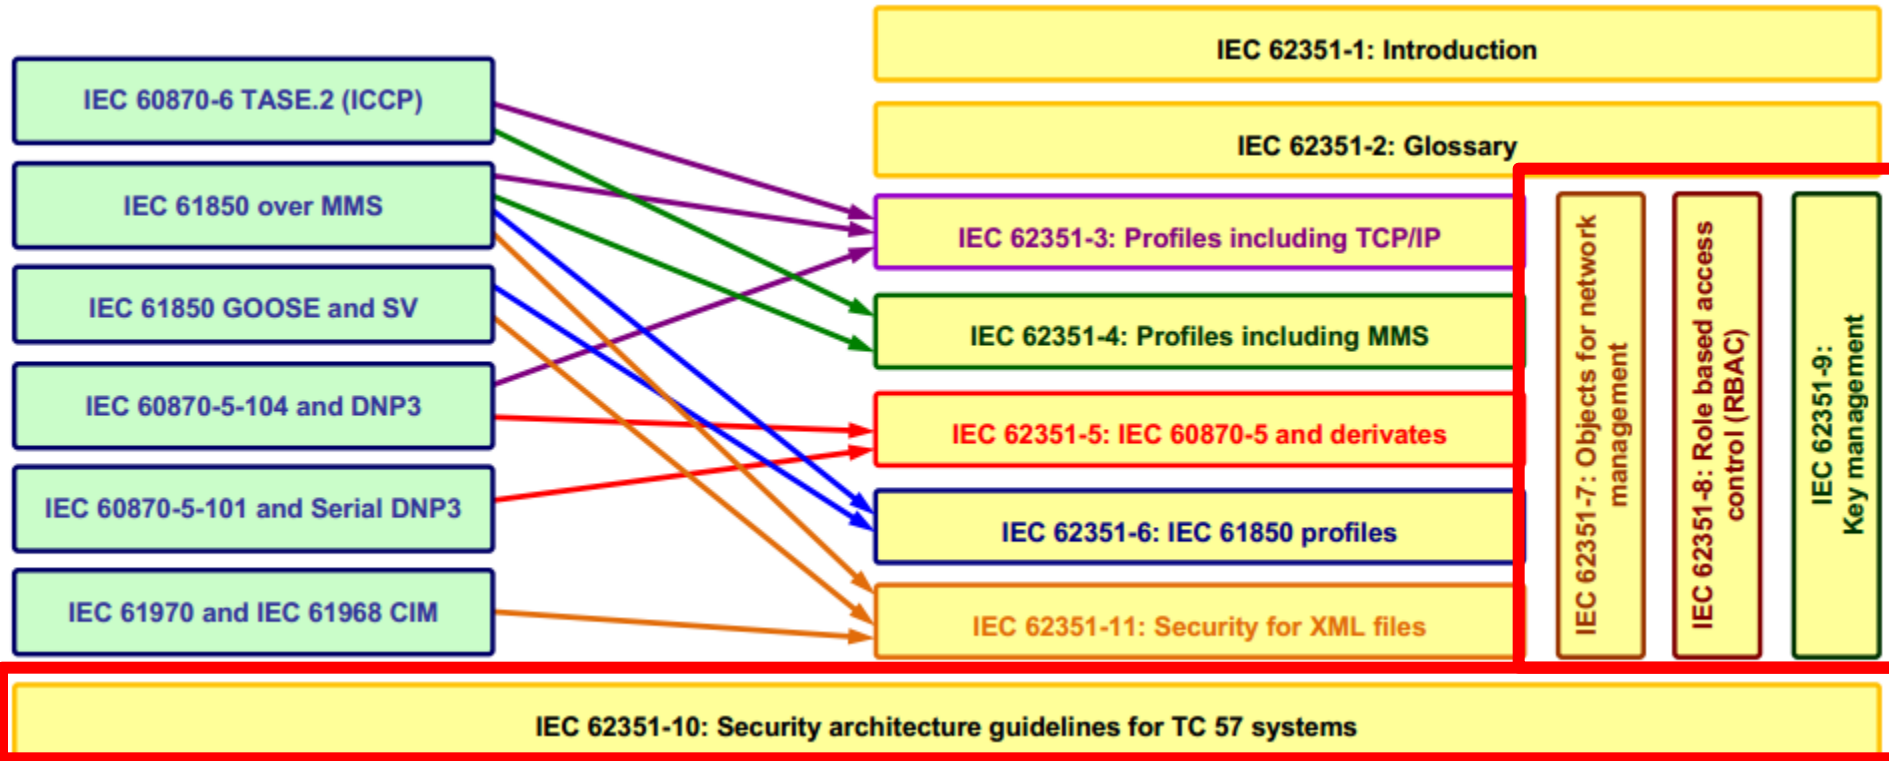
IEC 60870-6 TASE.2 (ICCP)

IEC 61850 over MMS

IEC 61850 GOOSE and SV

IEC 60870-5-104 and DNP3

IEC 60870-5-101 and Serial DNP3

IEC 61970 and IEC 61968 CIM

IEC 62351-1: Introduction

IEC 62351-2: Glossary

IEC 62351-3: Profiles including TCP/IP

IEC 62351-4: Profiles including MMS

IEC 62351-5: IEC 60870-5 and derivates

IEC 62351-6: IEC 61850 profiles

IEC 62351-11: Security for XML files

IEC 62351-7: Objects for network management

IEC 62351-8: Role based access control (RBAC)

IEC 62351-9: Key management

IEC 62351-10: Security architecture guidelines for TC 57 systems